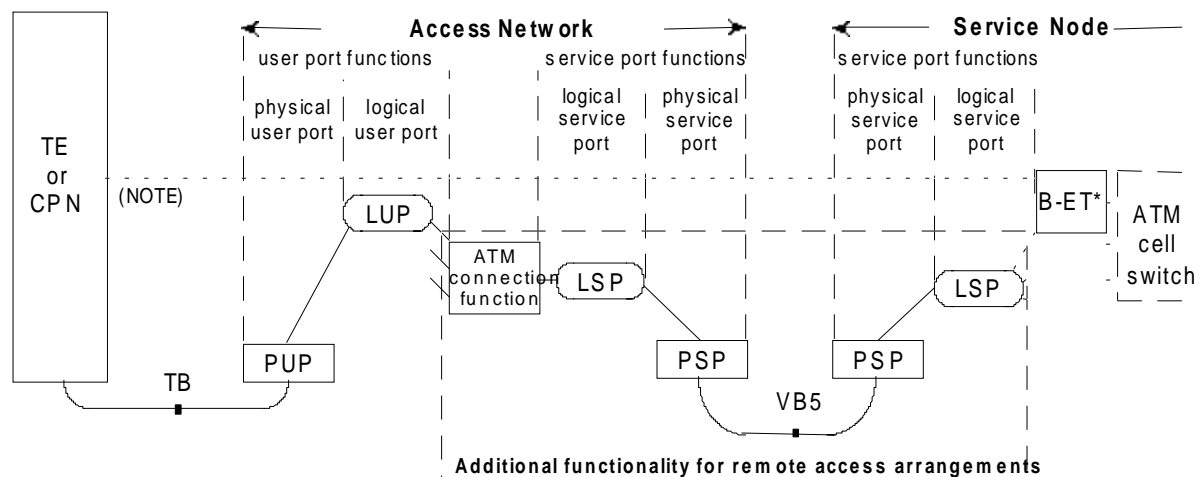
Access Network

Service Node

user port functions

service port functions

service port functions

physical user port

logical user port

logical service port

physical service port

physical service port

logical service port

TE or CPN

(NOTE)

LUP

B-ET*

ATM cell switch

ATM connection function

LSP

LSP

PUP

PSP

PSP

TB

VB5

Additional functionality for remote access arrangements